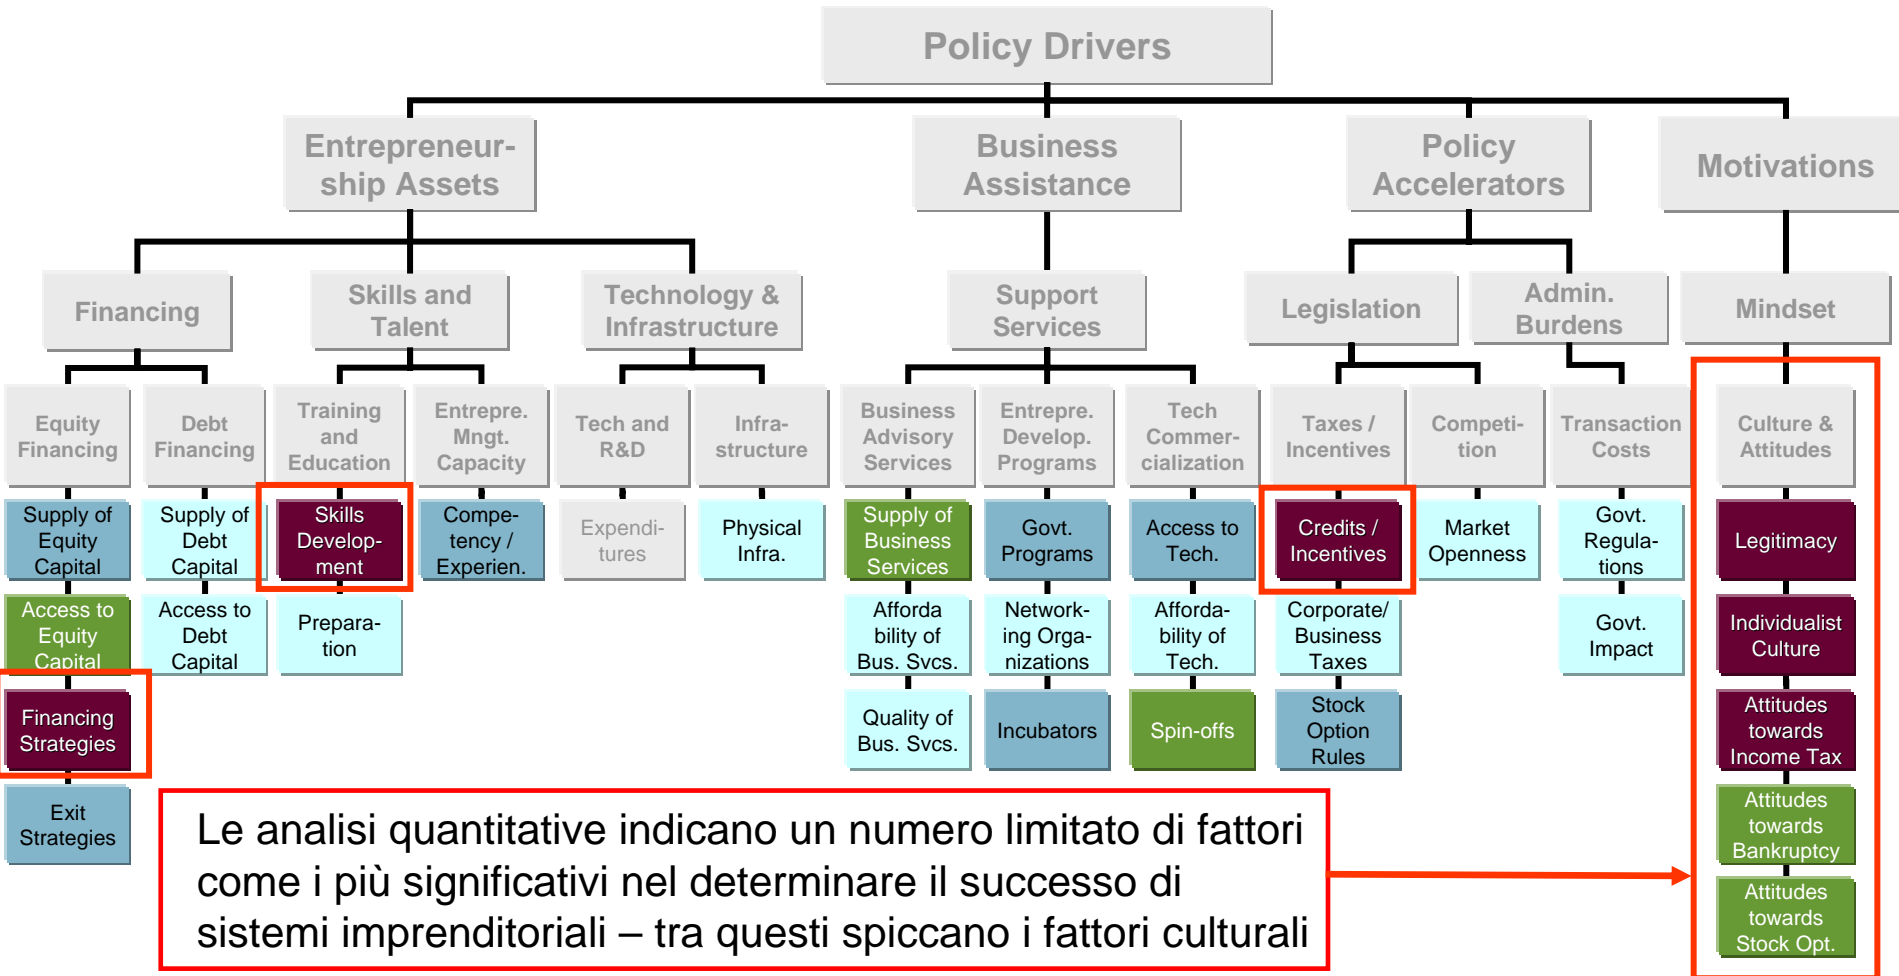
Policy Drivers

Entrepreneurship Assets

Business Assistance

Policy Accelerators

Motivations

Financing

Skills and Talent

Technology & Infrastructure

Support Services

Legislation

Admin. Burdens

Mindset

Equity Financing

Debt Financing

Training and Education

Entrepre. Mngt. Capacity

Tech and R&D

Infrastructure

Business Advisory Services

Entrepre. Develop. Programs

Tech Commercialization

Taxes / Incentives

Competition

Transaction Costs

Culture & Attitudes

Supply of Equity Capital

Access to Equity Capital

Financing Strategies

Exit Strategies

Supply of Debt Capital

Access to Debt Capital

Skills Development

Preparation

Competency / Experien.

Expenditures

Physical Infra.

Supply of Business Services

Affordability of Bus. Svcs.

Quality of Bus. Svcs.

Govt. Programs

Networking Organizations

Incubators

Access to Tech.

Affordability of Tech.

Spin-offs

Credits / Incentives

Corporate/ Business Taxes

Stock Option Rules

Market Openness

Govt. Regulations

Govt. Impact

Legitimacy

Individualist Culture

Attitudes towards Income Tax

Attitudes towards Bankruptcy

Attitudes towards Stock Opt.

Le analisi quantitative indicano un numero limitato di fattori come i più significativi nel determinare il successo di sistemi imprenditoriali – tra questi spiccano i fattori culturali